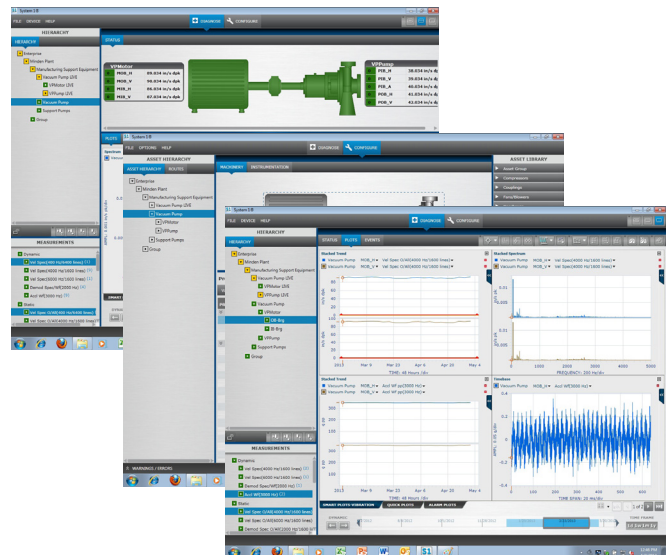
System 1®

FILE DEVICE HELP

DASHBOARD CONFIGURE

HIERARCHY

STATUS

Enterprise

Minden Plant

Manufacturing Support Equipment

Vacuum Pump LIVE

VPMotor LIVE

VPPump LIVE

Vacuum Pump

Support Pumps

Group

VPMotor

MOB_H 89.634 m/s dpk

MOB_V 98.634 m/s dpk

MIB_H 86.634 m/s dpk

MIB_V 67.634 m/s dpk

VPPump

PIB_H 38.634 m/s dpk

PIB_V 39.634 m/s dpk

POB_H 40.634 m/s dpk

POB_V 41.634 m/s dpk

PIB_A 42.634 m/s dpk

MEASUREMENTS

Dynamic

Vel Spec(4000 Hz/1600 lines)

Vel Spec(2000 Hz/1600 lines)

Demod Spec(WF2000 Hz)

Accl WF(2000 Hz)

Static

Vel Spec O/All(4000 Hz/1600 lines)

System 1®

FILE OPTIONS HELP

DASHBOARD CONFIGURE

ASSET HIERARCHY

ASSET HIERARCHY ROUTES

MACHINERY INSTRUMENTATION

ASSET LIBRARY

Asset Group

Compressors

Couplings

Fans/Blowers

Enterprise

Minden Plant

Manufacturing Support Equipment

Vacuum Pump LIVE

Vacuum Pump

VPMotor

VPPump

Support Pumps

Group

WARNINGS / ERRORS

System 1®

FILE DEVICE HELP

DASHBOARD CONFIGURE

HIERARCHY

STATUS PLOTS EVENTS

Enterprise

Minden Plant

Manufacturing Support Equipment

Vacuum Pump LIVE

VPMotor LIVE

VPPump LIVE

Vacuum Pump

VPMotor

OB-Brg

IB-Brg

VPPump

Support Pumps

Group

Stacked Trend

Vacuum Pump MOB_H Vel Spec O/All(4000 Hz/1600 lines)

Vacuum Pump MOB_V Vel Spec O/All(4000 Hz/1600 lines)

Stacked Spectrum

Vacuum Pump MOB_H Vel Spec(4000 Hz/1600 lines)

Vacuum Pump MOB_V Vel Spec(4000 Hz/1600 lines)

2013 Mar 9 Mar 23 Apr 6 Apr 20 May 4

TIME: 48 Hours /div

FREQUENCY: 200 Hz/div

Stacked Trend

Vacuum Pump MOB_H Accl WF pp(2000 Hz)

Vacuum Pump MOB_V Accl WF pp(2000 Hz)

Timebase

Vacuum Pump MOB_H Accl WF(2000 Hz)

TIME SPAN: 25 ms/div

MEASUREMENTS

Dynamic

Vel Spec(4000 Hz/1600 lines)

Vel Spec(2000 Hz/1600 lines)

Demod Spec(WF2000 Hz)

Accl WF(2000 Hz)

Static

Vel Spec O/All(4000 Hz/1600 lines)

Vel Spec O/All(2000 Hz/1600 lines)

Demod Spec O/All(WF2000 Hz)

SMART PLOTS VIBRATION QUICK PLOTS ALARM PLOTS

DYNAMIC

TIME FRAME

1 of 2

12:00 PM